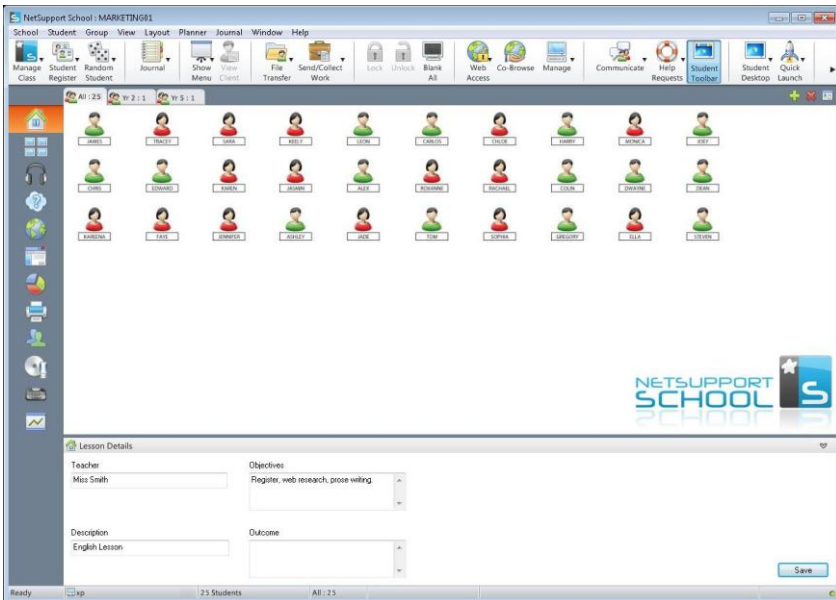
NetSupport School : MARKETING81

School Student Group View Layout Planner Journal Window Help

Manage Class
Student Register
Random Student
Journal
Show Menu
View Client
File Transfer
Send/Collect Work
Lock
Unlock
Blank All
Web Access
Co-Browse
Manage
Communicate
Help Requests
Student Toolbar
Student Desktop
Quick Launch

All : 25
Yr 2 : 1
Yr 5 : 1

JAMES
TRACEY
SARA
KEELY
LEON
CARLOS
CHLOE
HARRY
MONICA
JOEY
CHRIS
EDWARD
KAREN
JASMIN
ALEX
ROXANNE
RACHAEL
COLIN
DWAYNE
DEAN
KAREENA
FAYE
JENNIFER
ASHLEY
JADE
TOM
SOPHIA
GREGORY
ELLA
STEVEN

NETSUPPORT SCHOOL

Lesson Details

Teacher
Miss Smith

Objectives
Register, web research, prose writing.

Description
English Lesson

Outcome

Save

Ready
xp
25 Students
All : 25